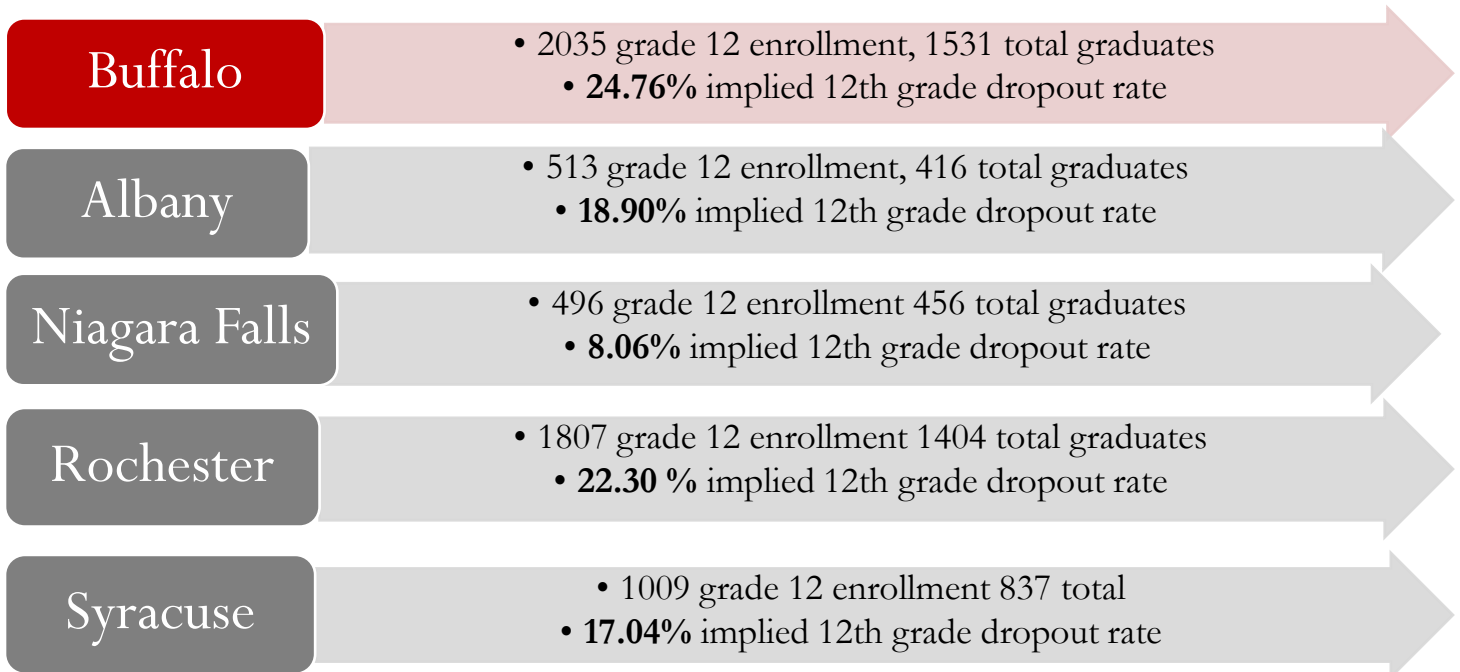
Buffalo

• 2035 grade 12 enrollment, 1531 total graduates
• **24.76%** implied 12th grade dropout rate

Albany

• 513 grade 12 enrollment, 416 total graduates
• **18.90%** implied 12th grade dropout rate

Niagara Falls

• 496 grade 12 enrollment 456 total graduates
• **8.06%** implied 12th grade dropout rate

Rochester

• 1807 grade 12 enrollment 1404 total graduates
• **22.30 %** implied 12th grade dropout rate

Syracuse

• 1009 grade 12 enrollment 837 total
• **17.04%** implied 12th grade dropout rate